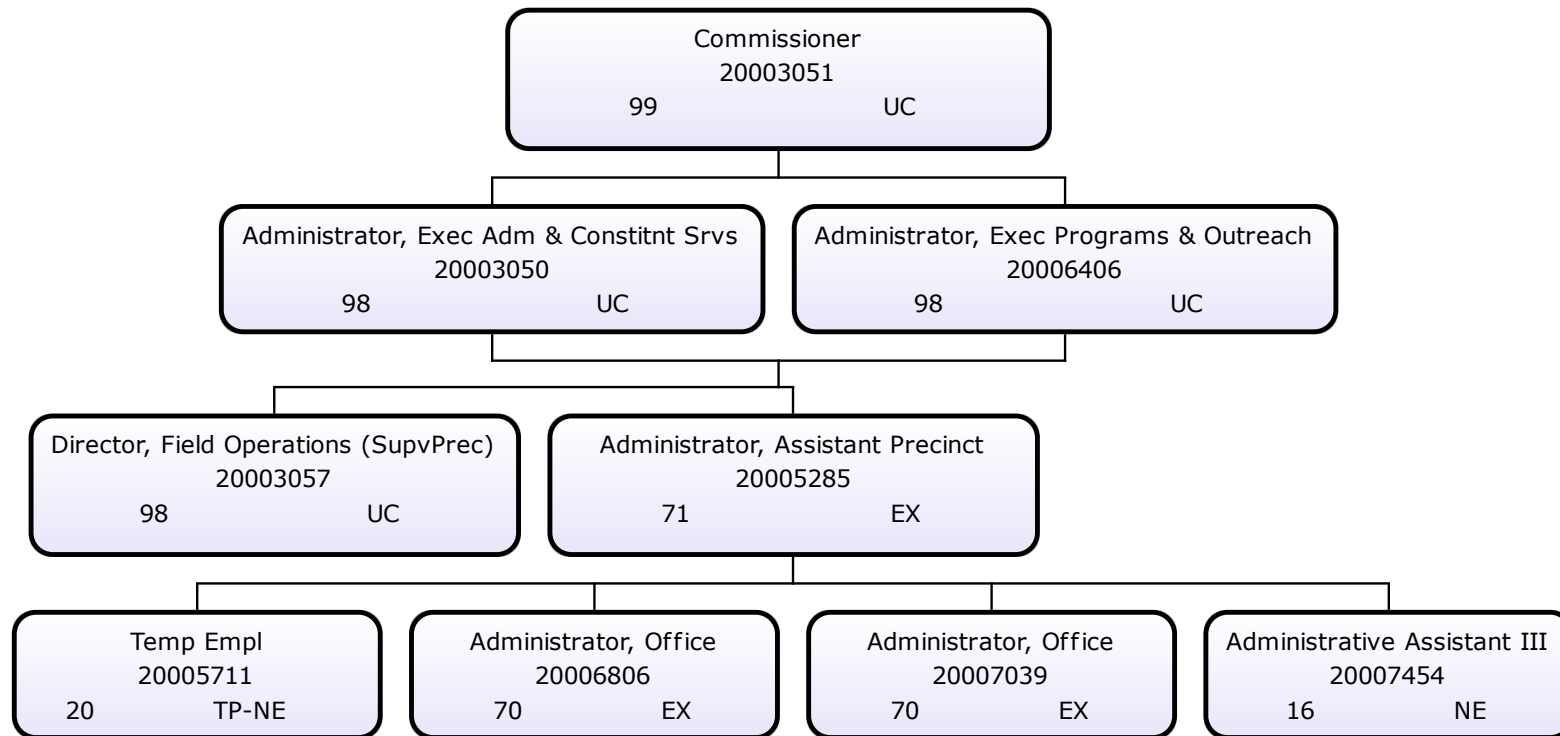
Commissioner
20003051
99 UC

Administrator, Exec Adm & Constitnt Srvs
20003050
98 UC

Administrator, Exec Programs & Outreach
20006406
98 UC

Director, Field Operations (SupvPrec)
20003057
98 UC

Administrator, Assistant Precinct
20005285
71 EX

Temp Empl
20005711
20 TP-NE

Administrator, Office
20006806
70 EX

Administrator, Office
20007039
70 EX

Administrative Assistant III
20007454
16 NE